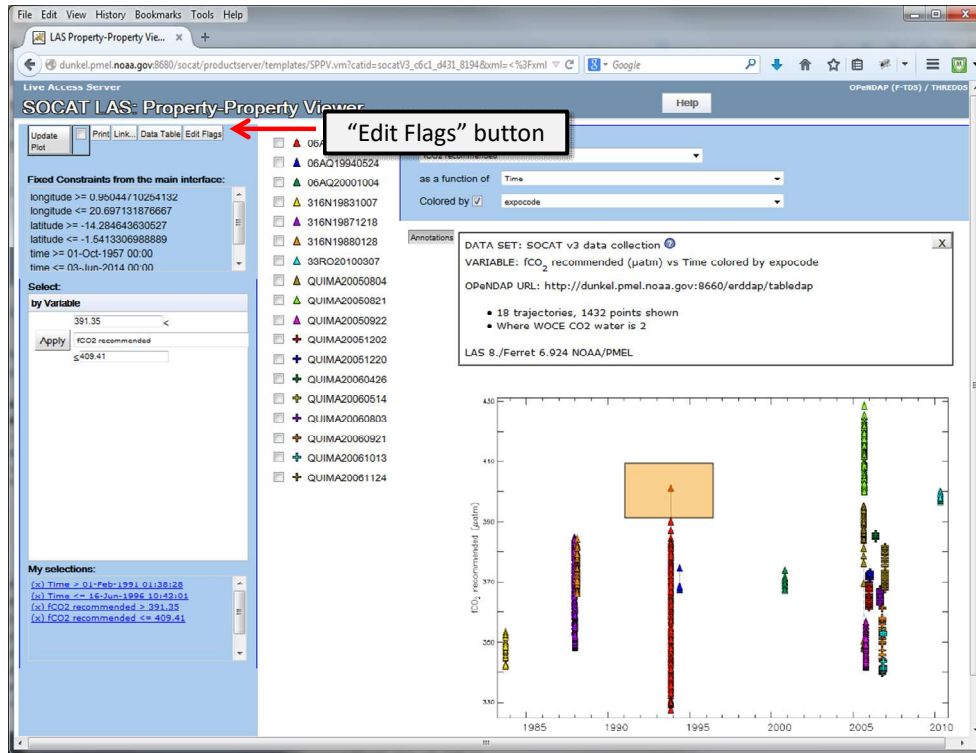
File Edit View History Bookmarks Tools Help

LAS Property-Property Vie... × +

dunkel.pmel.noaa.gov:8680/socat/productserver/templates/SPPV.vm?catid=socatV3_c6c1_d431_8194&xml=<%3Fxml

Google

Live Access Server

SOCAT LAS: Property-Property Viewer

OPeNDAP (F-TDS) / THREDDS

Help

Update Plot

Print Link... Data Table Edit Flags

"Edit Flags" button

Fixed Constraints from the main interface:

longitude >= 0.95044710254132
longitude <= 20.697131876667
latitude >= -14.284643630527
latitude <= -1.5413306988889
time >= 01-Oct-1957 00:00
time <= 03-Jun-2014 00:00

Select:

by Variable

391.35 <

Apply fCO2 recommended

≤409.41

My selections:

(x) Time > 01-Feb-1991 01:38:28
(x) Time <= 16-Jun-1996 10:42:01
(x) fCO2 recommended > 391.35
(x) fCO2 recommended <= 409.41

06A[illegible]
06AQ19940524
06AQ20001004
316N19831007
316N19871218
316N19880128
33RO20100307
QUIMA20050804
QUIMA20050821
QUIMA20050922
QUIMA20051202
QUIMA20051220
QUIMA20060426
QUIMA20060514
QUIMA20060803
QUIMA20060921
QUIMA20061013
QUIMA20061124

as a function of Time

Colored by expocode

Annotations

DATA SET: SOCAT v3 data collection
VARIABLE: $fCO_2$ recommended (µatm) vs Time colored by expocode
X
OPeNDAP URL: http://dunkel.pmel.noaa.gov:8660/erddap/tabledap

• 18 trajectories, 1432 points shown
• Where WOCE CO2 water is 2

LAS 8./Ferret 6.924 NOAA/PMEL

430
410
390
370
350
330

$fCO_2$ recommended [µatm]

1985 1990 1995 2000 2005 2010